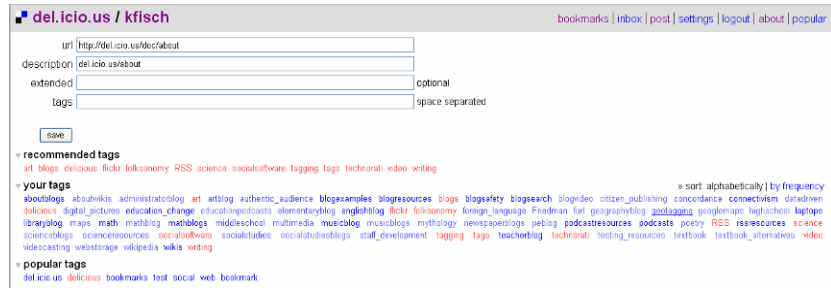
del.icio.us / kfisch

bookmarks | inbox | post | settings | logout | about | popular

url http://del.icio.us/doc/about

description del.icio.us/about

extended optional

tags space separated

save

▾ recommended tags

art blogs delicious flickr folksonomy RSS science socialsoftware tagging tags technorati video writing

▾ your tags

» sort: alphabetically | by frequency

aboutblogs aboutwikis administratorblog art artblog authentic_audience blogexamples blogresources blogs blogsafety blogsearch blogvideo citizen_publishing concordance connectivism datadriven delicious digital_pictures education_change educationpodcasts elementaryblog englishblog flickr folksonomy foreign_language Friedman furl geographyblog geotagging googlemaps highschool laptops libraryblog maps math mathblog mathblogs middleschool multimedia musicblog musicblogs mythology newspaperblogs peblog podcastresources podcasts poetry RSS rssresources science scienceblogs scienceresources socialsoftware socialstudies socialstudiesblogs staff_development tagging tags teacherblog technorati testing_resources textbook textbook_alternatives video videocasting webstorage wikipedia wikis writing

▾ popular tags

del.icio.us delicious bookmarks test social web bookmark